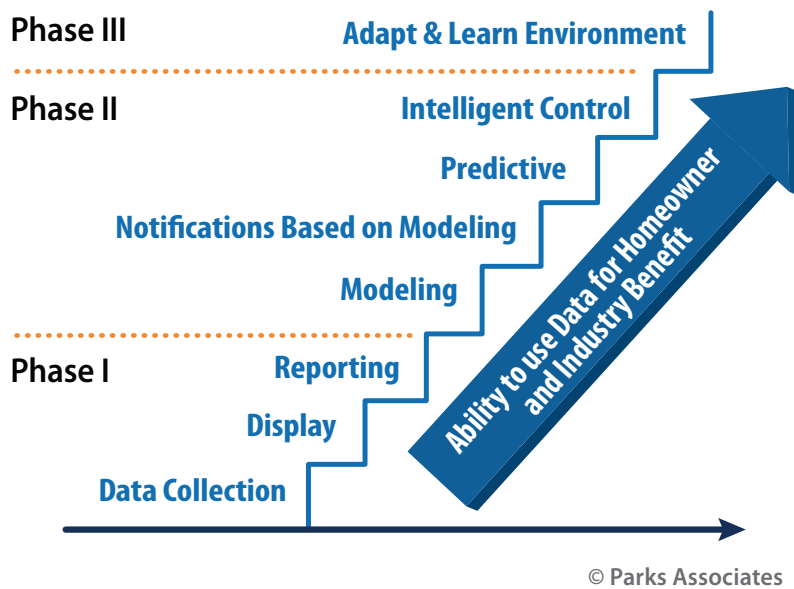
Phase III

Adapt & Learn Environment

Phase II

Intelligent Control

Predictive

Notifications Based on Modeling

Modeling

Phase I

Reporting

Display

Data Collection

Ability to use Data for Homeowner and Industry Benefit

© Parks Associates